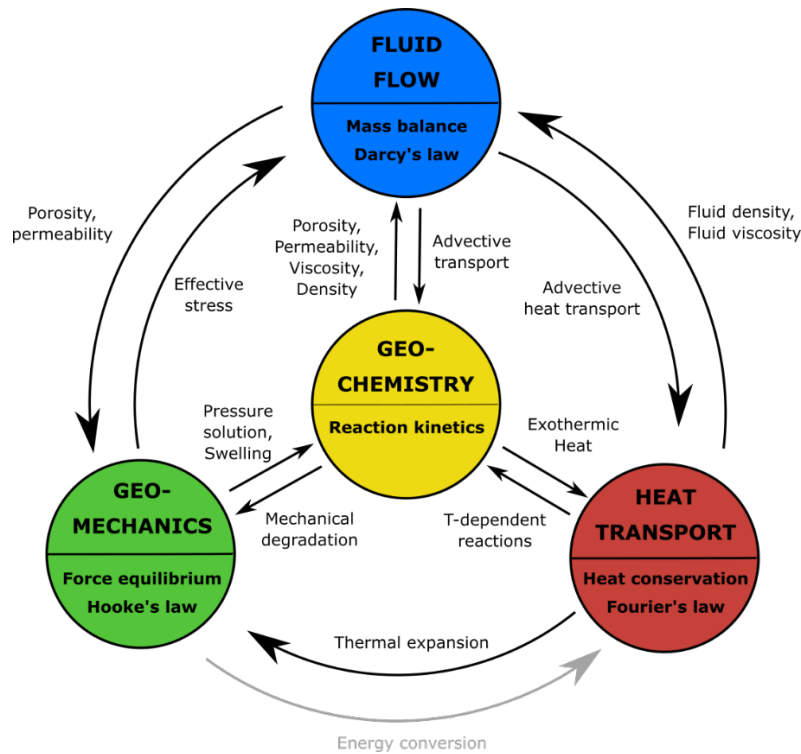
FLUID FLOW

Mass balance
Darcy's law

Porosity, permeability

Effective stress

Porosity, Permeability, Viscosity, Density

Advective transport

Advective heat transport

Fluid density, Fluid viscosity

GEO-CHEMISTRY

Reaction kinetics

Pressure solution, Swelling

Mechanical degradation

Exothermic Heat

T-dependent reactions

GEO-MECHANICS

Force equilibrium
Hooke's law

HEAT TRANSPORT

Heat conservation
Fourier's law

Thermal expansion

Energy conversion